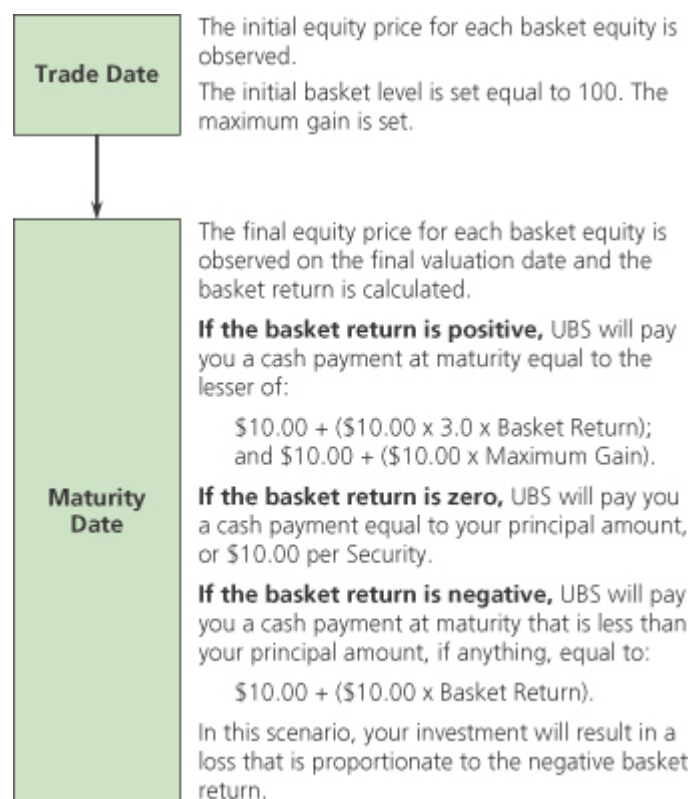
Trade Date

The initial equity price for each basket equity is observed.

The initial basket level is set equal to 100. The maximum gain is set.

Maturity Date

The final equity price for each basket equity is observed on the final valuation date and the basket return is calculated.

**If the basket return is positive,** UBS will pay you a cash payment at maturity equal to the lesser of:

\$10.00 + (\$10.00 x 3.0 x Basket Return); and \$10.00 + (\$10.00 x Maximum Gain).

**If the basket return is zero,** UBS will pay you a cash payment equal to your principal amount, or \$10.00 per Security.

**If the basket return is negative,** UBS will pay you a cash payment at maturity that is less than your principal amount, if anything, equal to:

\$10.00 + (\$10.00 x Basket Return).

In this scenario, your investment will result in a loss that is proportionate to the negative basket return.